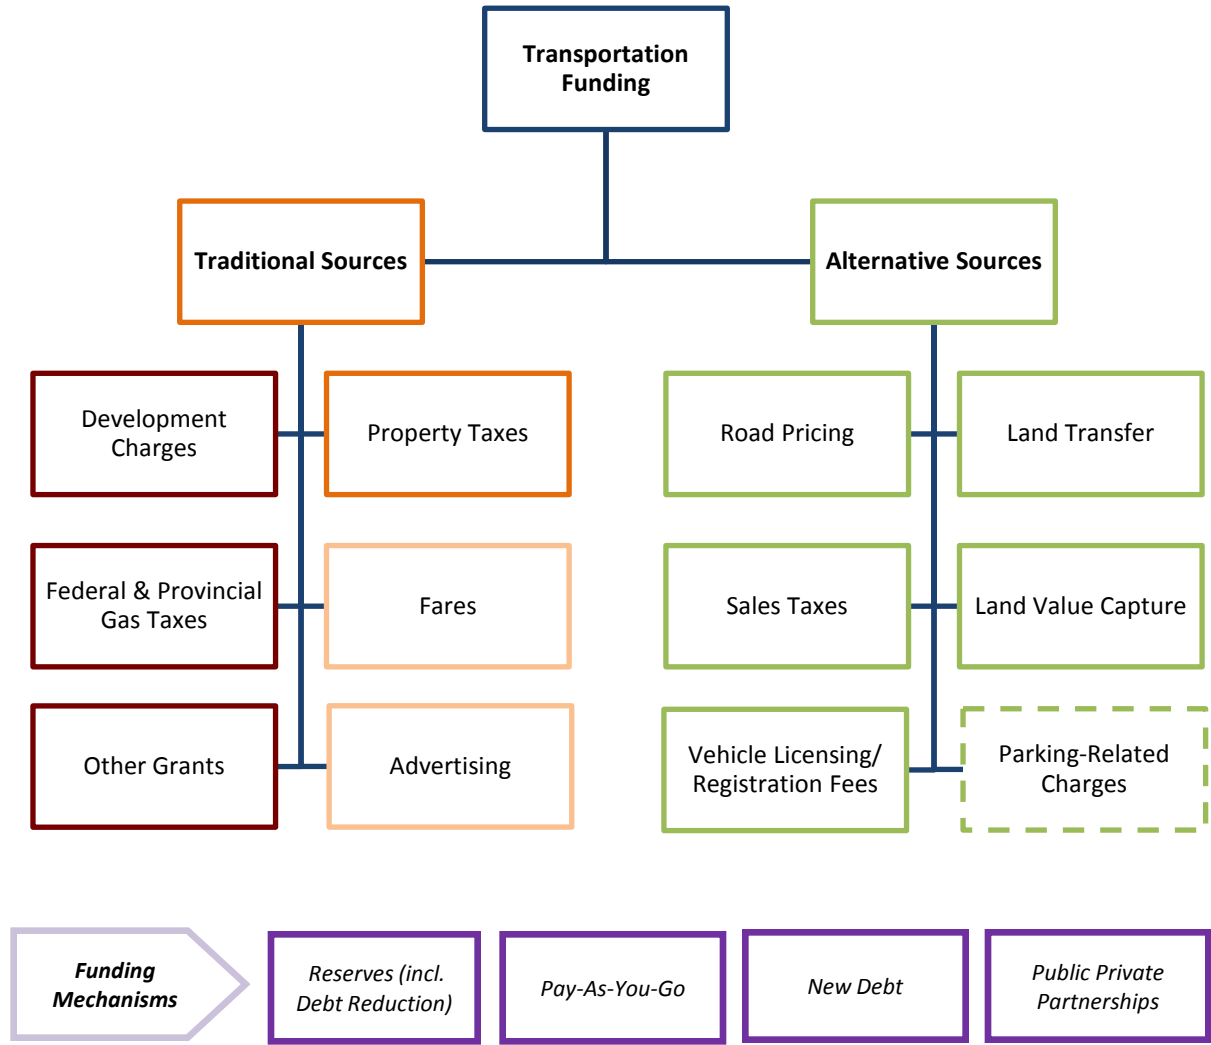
Transportation Funding

Traditional Sources

Alternative Sources

Development Charges

Property Taxes

Federal & Provincial Gas Taxes

Fares

Other Grants

Advertising

Road Pricing

Land Transfer

Sales Taxes

Land Value Capture

Vehicle Licensing/ Registration Fees

Parking-Related Charges

Funding Mechanisms

Reserves (incl. Debt Reduction)

Pay-As-You-Go

New Debt

Public Private Partnerships